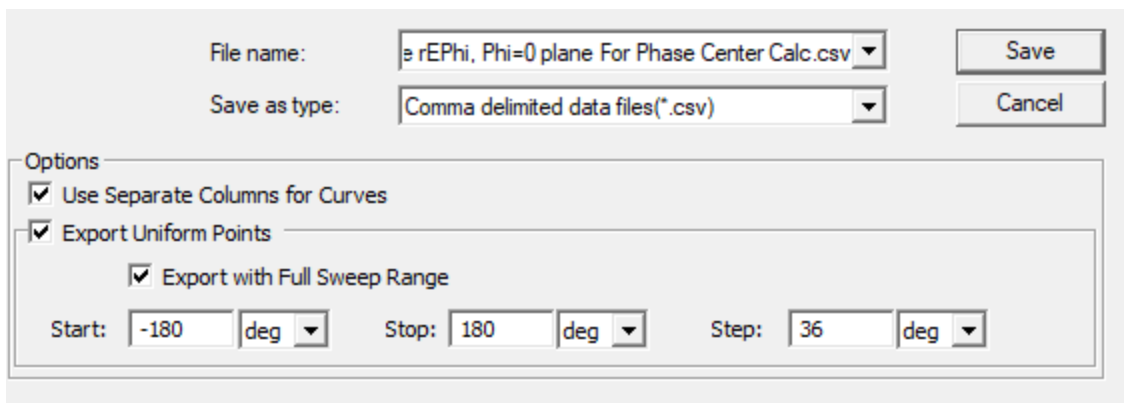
File name: e rEPhi, Phi=0 plane For Phase Center Calc.csv
Save
Save as type: Comma delimited data files(*.csv)
Cancel

Options
Use Separate Columns for Curves
Export Uniform Points
Export with Full Sweep Range
Start: -180 deg Stop: 180 deg Step: 36 deg